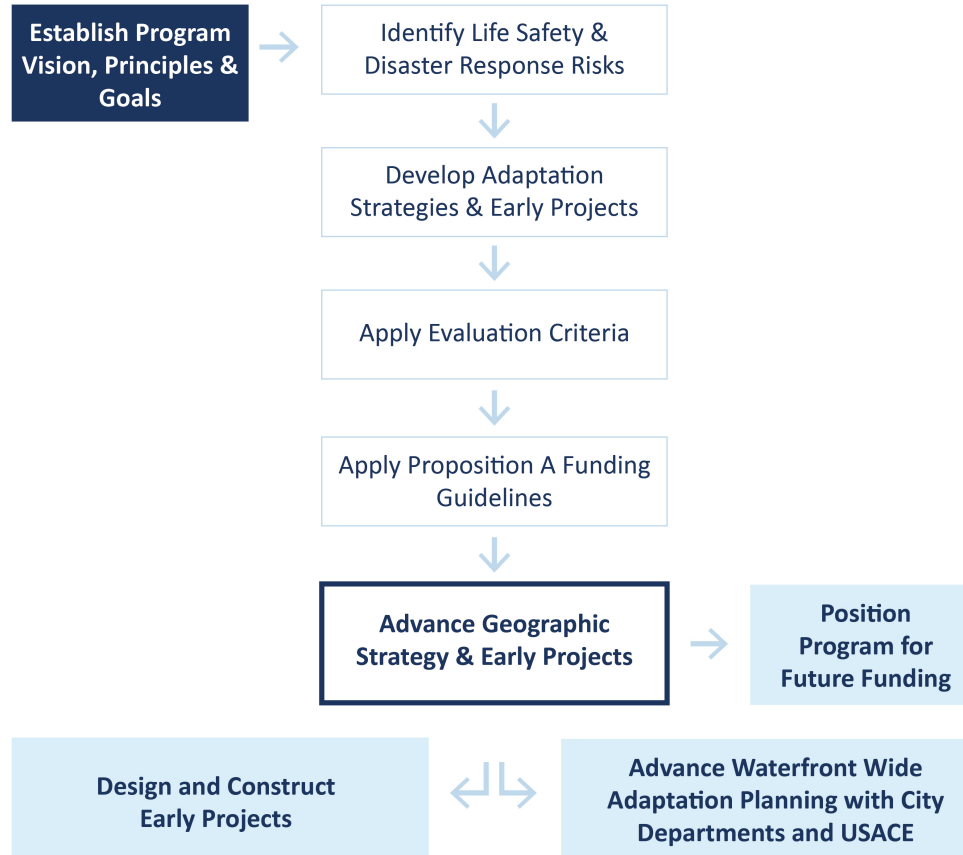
Establish Program Vision, Principles & Goals

Identify Life Safety & Disaster Response Risks

Develop Adaptation Strategies & Early Projects

Apply Evaluation Criteria

Apply Proposition A Funding Guidelines

Advance Geographic Strategy & Early Projects

Position Program for Future Funding

Design and Construct Early Projects

Advance Waterfront Wide Adaptation Planning with City Departments and USACE